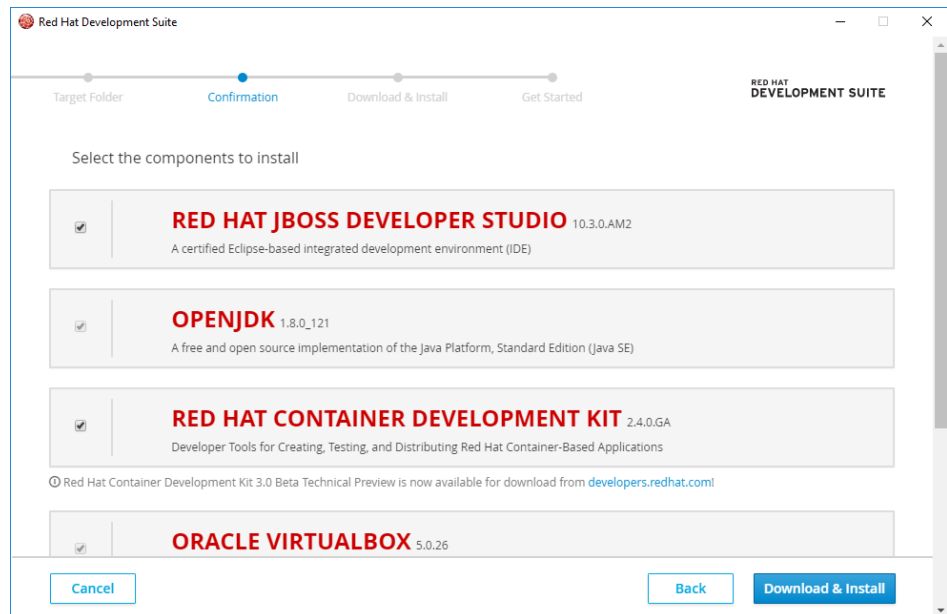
Red Hat Development Suite

Target Folder
Confirmation
Download & Install
Get Started

RED HAT
DEVELOPMENT SUITE

Select the components to install

RED HAT JBOSS DEVELOPER STUDIO 10.3.0.AM2
A certified Eclipse-based integrated development environment (IDE)

OPENJDK 1.8.0_121
A free and open source implementation of the Java Platform, Standard Edition (Java SE)

RED HAT CONTAINER DEVELOPMENT KIT 2.4.0.GA
Developer Tools for Creating, Testing, and Distributing Red Hat Container-Based Applications

Red Hat Container Development Kit 3.0 Beta Technical Preview is now available for download from developers.redhat.com!

ORACLE VIRTUALBOX 5.0.26

Cancel
Back
Download & Install